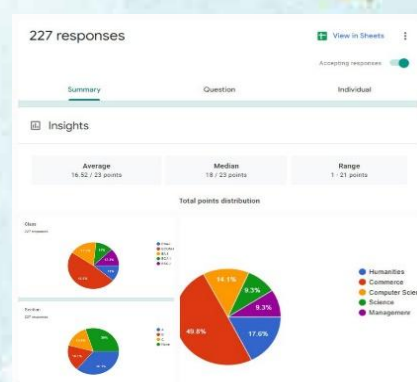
227 responses

View in Sheets

Accepting responses

Summary

Question

Individual

Insights

Average
16.52 / 23 points

Median
18 / 23 points

Range
1 - 21 points

Total points distribution

Class
227 responses

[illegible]

Section
227 responses

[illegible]

14.1%

9.3%

9.3%

49.8%

17.6%

Humanities
Commerce
Computer Scie
Science
Management